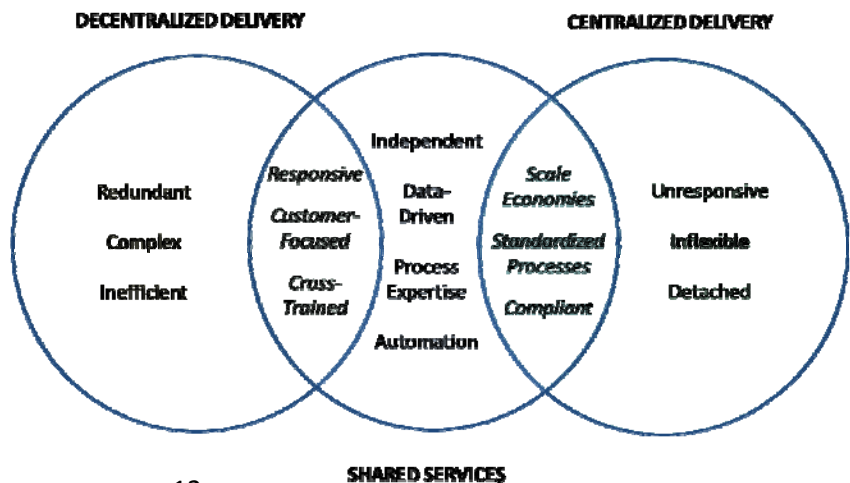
DECENTRALIZED DELIVERY

CENTRALIZED DELIVERY

Redundant

Complex

Inefficient

Responsive

Customer-Focused

Cross-Trained

Independent

Data-Driven

Process Expertise

Automation

Scale Economies

Standardized Processes

Compliant

Unresponsive

Inflexible

Detached

SHARED SERVICES